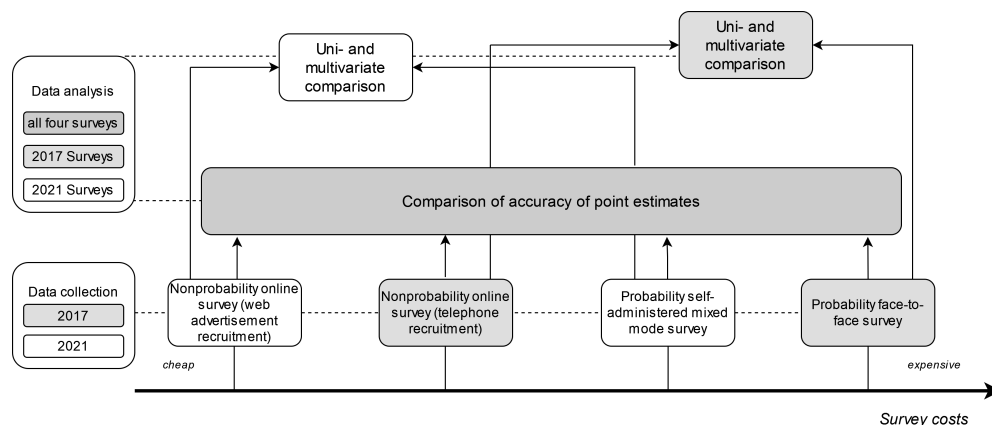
Uni- and multivariate comparison

Uni- and multivariate comparison

Data analysis

all four surveys

2017 Surveys

2021 Surveys

Comparison of accuracy of point estimates

Data collection

2017

2021

Nonprobability online survey (web advertisement recruitment)

Nonprobability online survey (telephone recruitment)

Probability self-administered mixed mode survey

Probability face-to-face survey

cheap

expensive

Survey costs